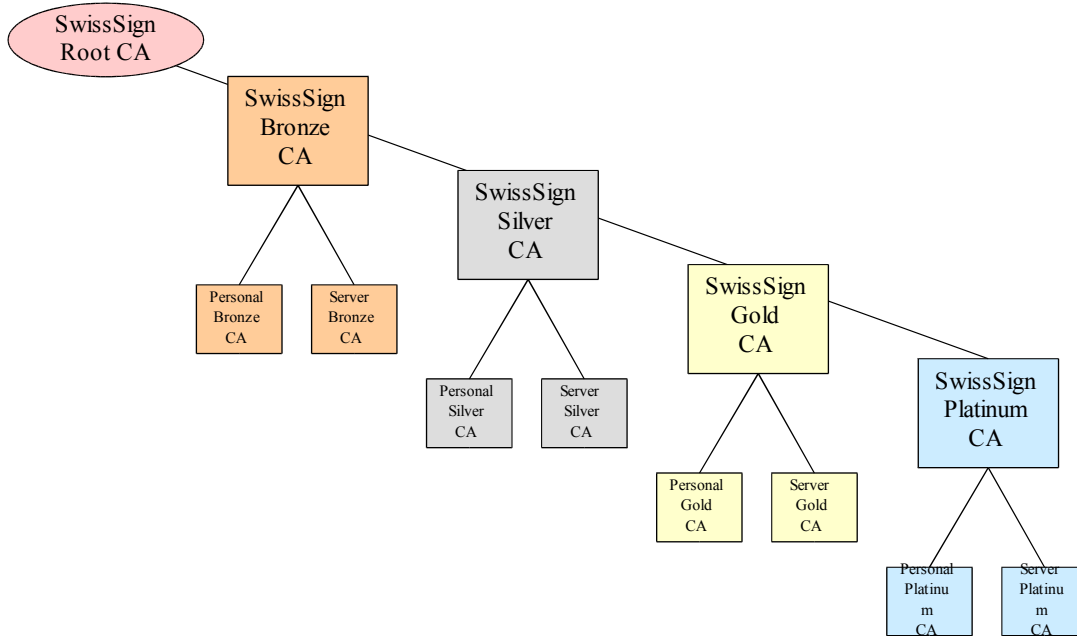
SwissSign Root CA

SwissSign Bronze CA

Personal Bronze CA

Server Bronze CA

SwissSign Silver CA

Personal Silver CA

Server Silver CA

SwissSign Gold CA

Personal Gold CA

Server Gold CA

SwissSign Platinum CA

Personal Platinu m CA

Server Platinu m CA